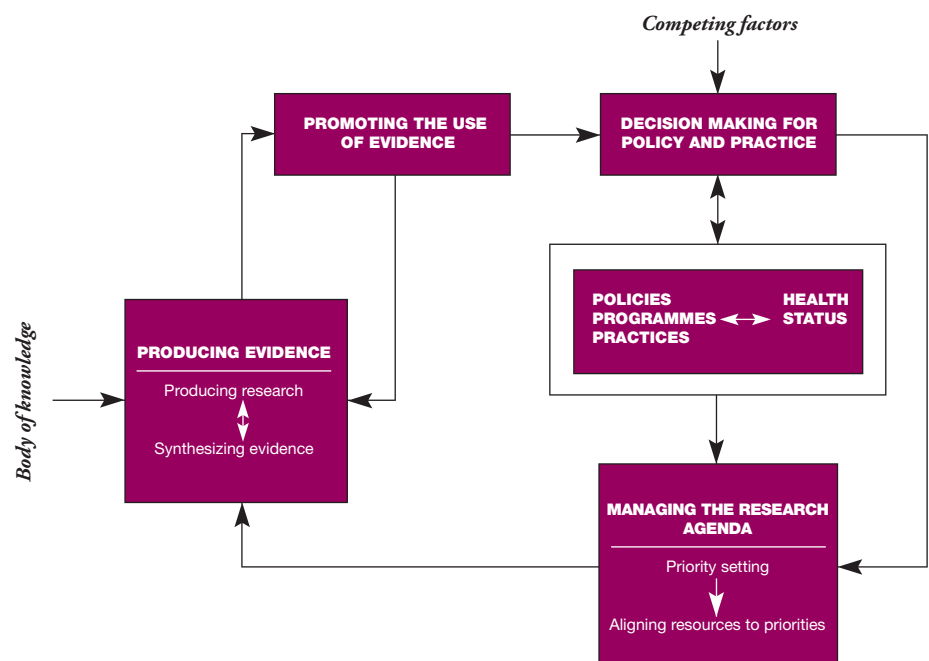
Competing factors

PROMOTING THE USE OF EVIDENCE

DECISION MAKING FOR POLICY AND PRACTICE

POLICIES
PROGRAMMES
PRACTICES

HEALTH
STATUS

Body of knowledge

PRODUCING EVIDENCE

Producing research

Synthesizing evidence

MANAGING THE RESEARCH AGENDA

Priority setting

Aligning resources to priorities